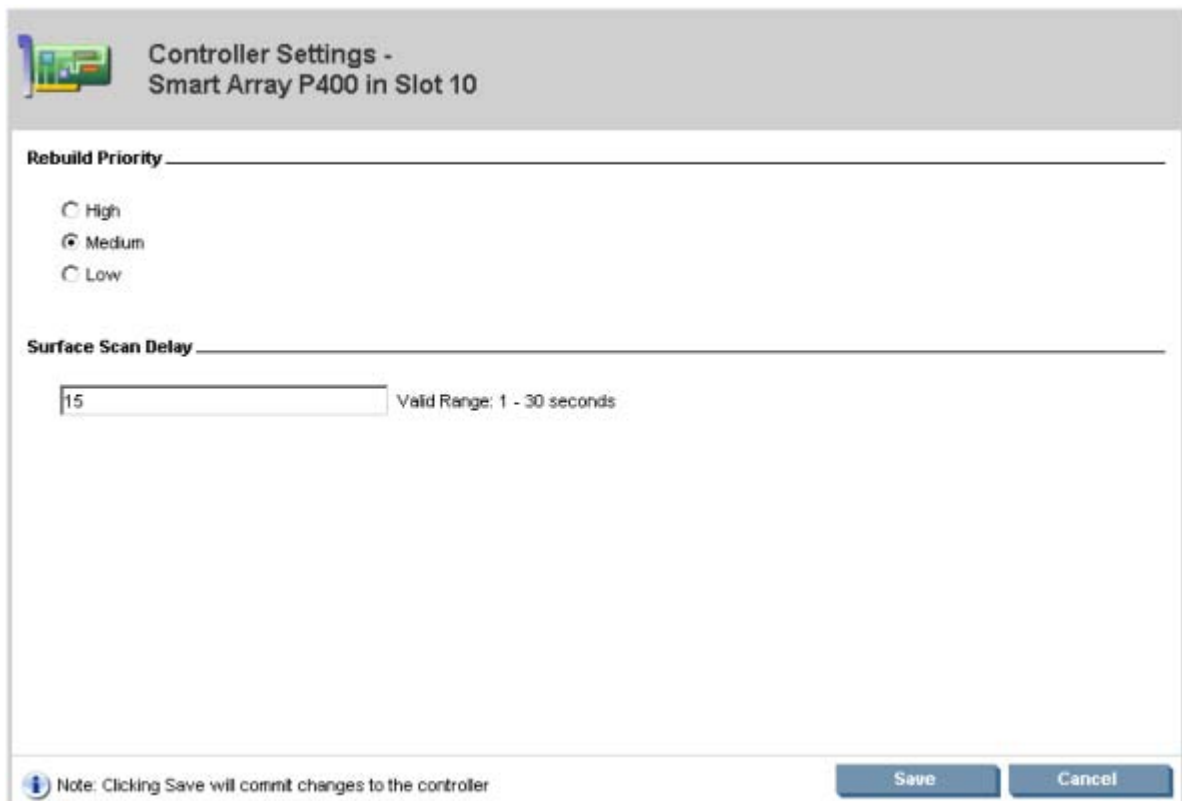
Controller Settings -
Smart Array P400 in Slot 10

Rebuild Priority

High
Medium
Low

Surface Scan Delay

15
Valid Range: 1 - 30 seconds

Note: Clicking Save will commit changes to the controller

Save
Cancel